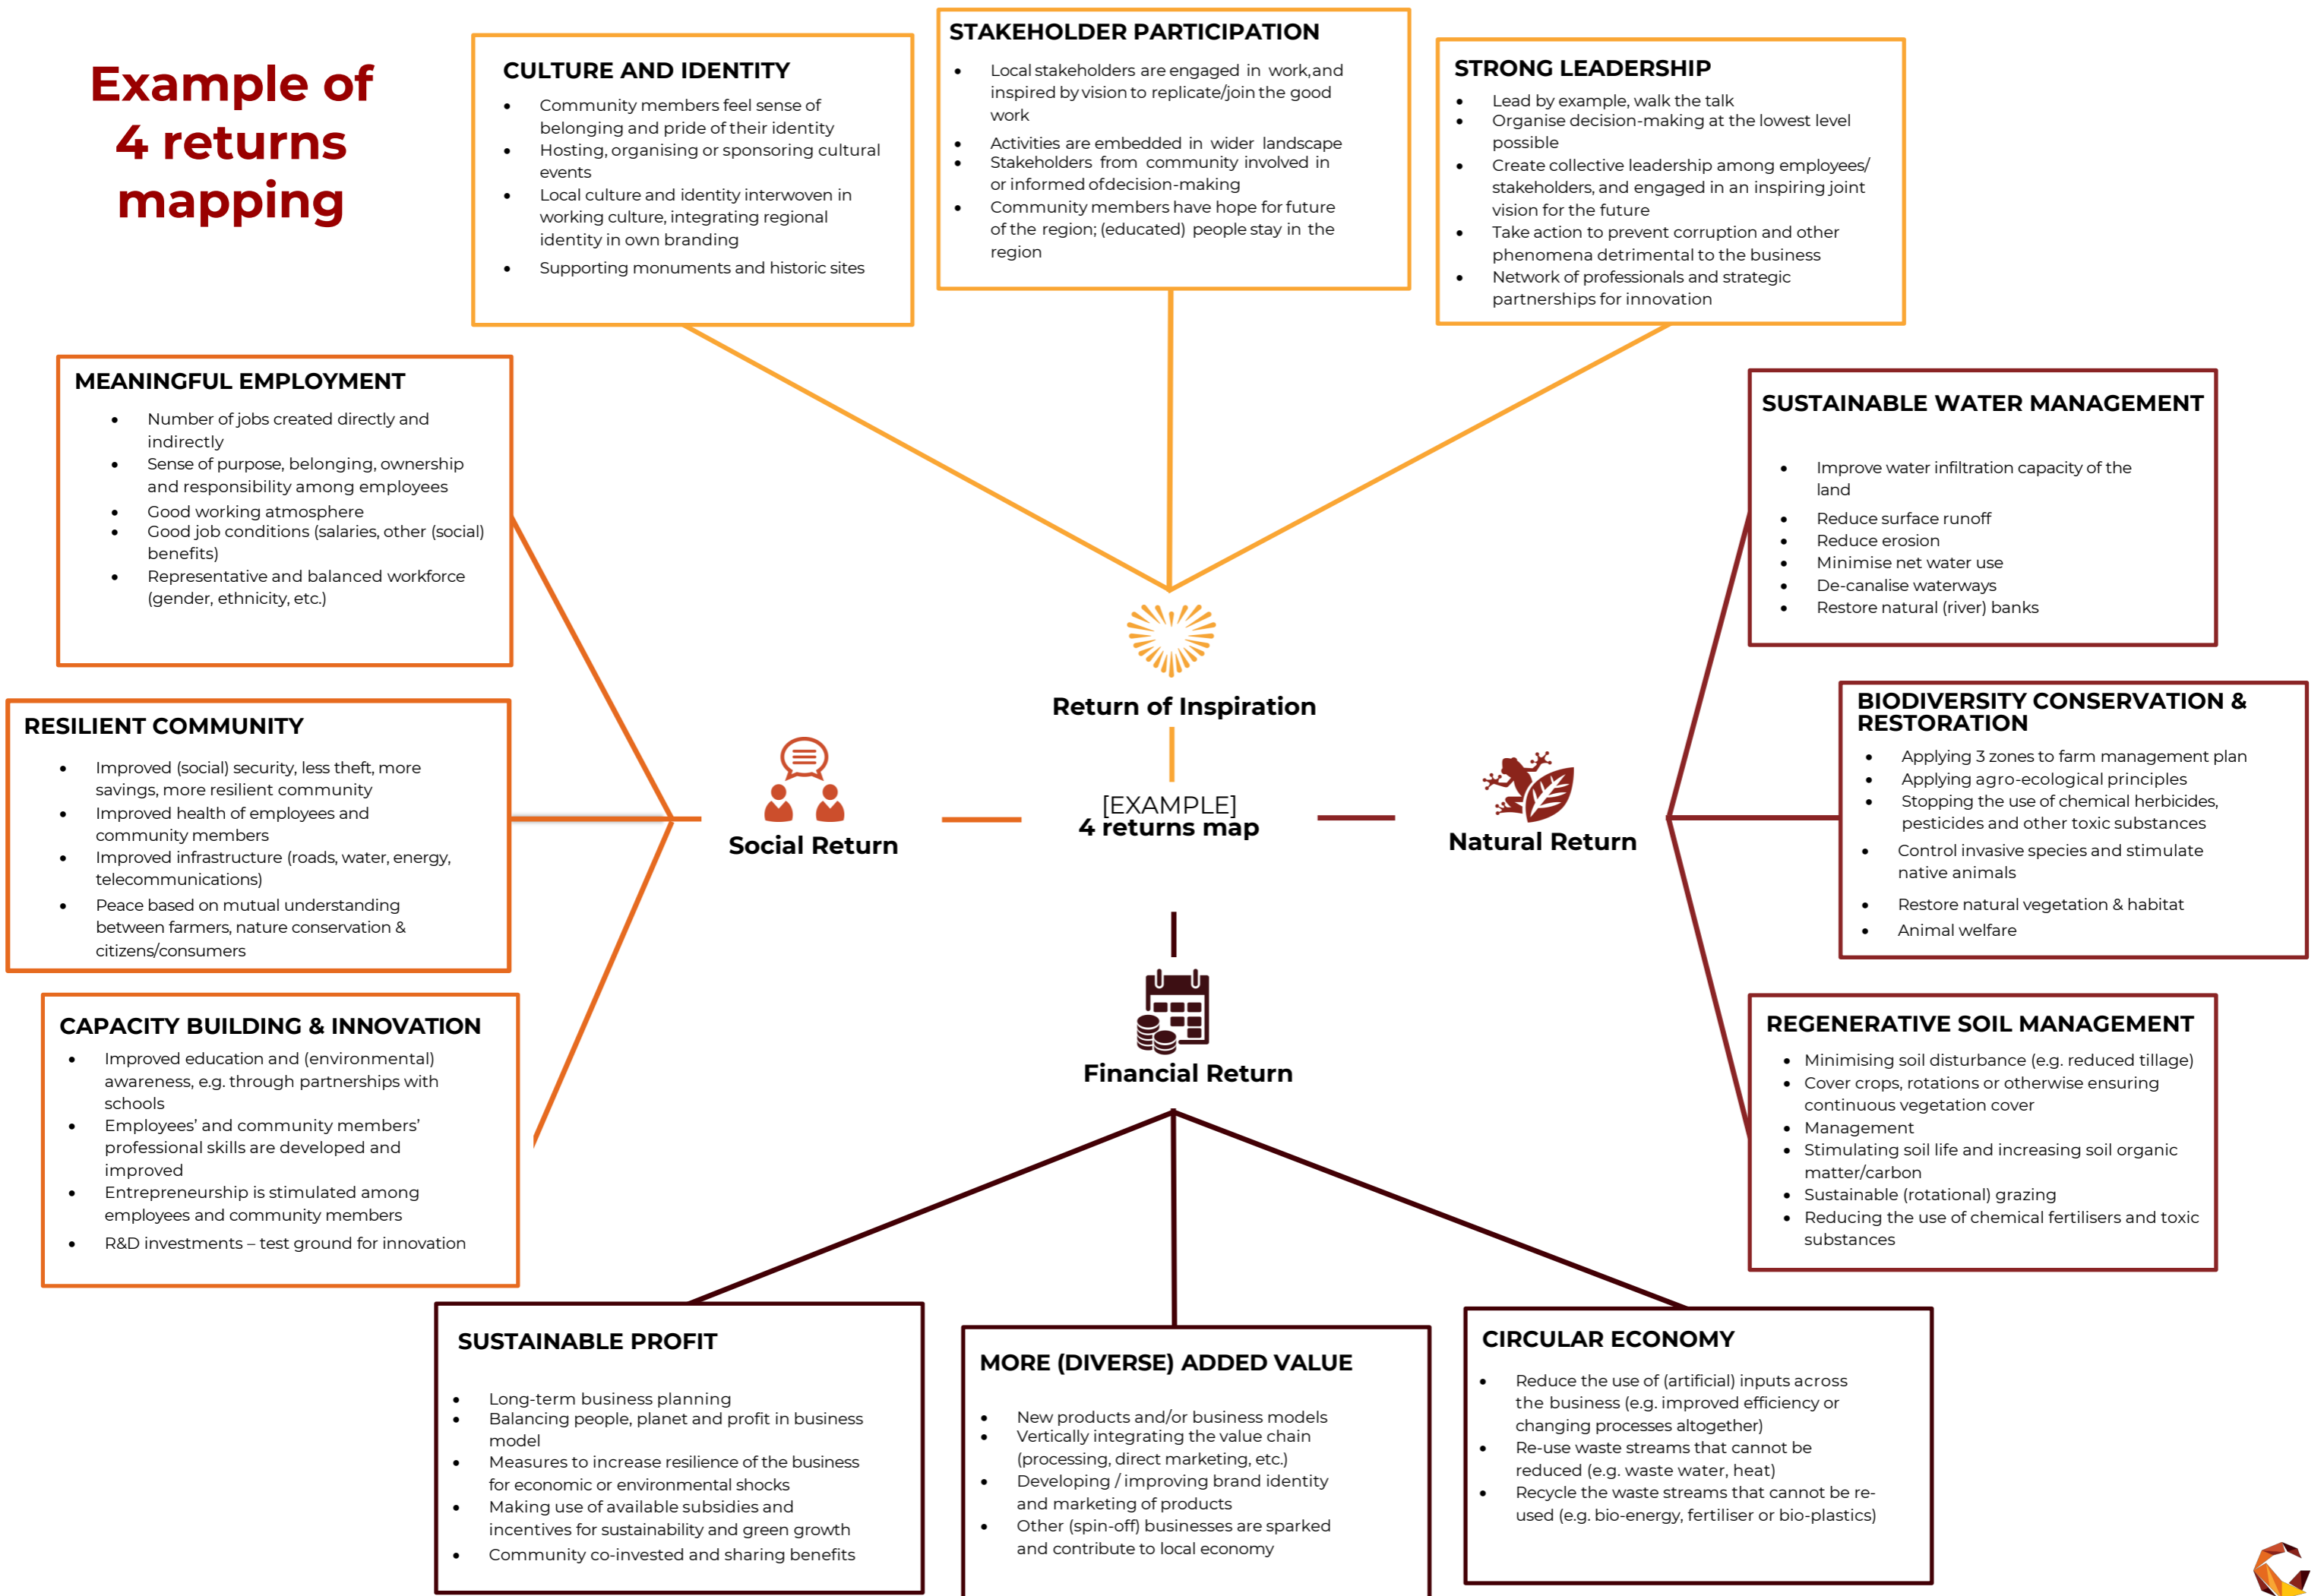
Example of 4 returns mapping

CULTURE AND IDENTITY
- Community members feel sense of belonging and pride of their identity
- Hosting, organising or sponsoring cultural events
- Local culture and identity interwoven in working culture, integrating regional identity in own branding
- Supporting monuments and historic sites

STAKEHOLDER PARTICIPATION
- Local stakeholders are engaged in work,and inspired by vision to replicate/join the good work
- Activities are embedded in wider landscape
- Stakeholders from community involved in or informed ofdecision-making
- Community members have hope for future of the region; (educated) people stay in the region

STRONG LEADERSHIP
- Lead by example, walk the talk
- Organise decision-making at the lowest level possible
- Create collective leadership among employees/ stakeholders, and engaged in an inspiring joint vision for the future
- Take action to prevent corruption and other phenomena detrimental to the business
- Network of professionals and strategic partnerships for innovation

MEANINGFUL EMPLOYMENT
- Number of jobs created directly and indirectly
- Sense of purpose, belonging, ownership and responsibility among employees
- Good working atmosphere
- Good job conditions (salaries, other (social) benefits)
- Representative and balanced workforce (gender, ethnicity, etc.)

SUSTAINABLE WATER MANAGEMENT
- Improve water infiltration capacity of the land
- Reduce surface runoff
- Reduce erosion
- Minimise net water use
- De-canalise waterways
- Restore natural (river) banks

Return of Inspiration

RESILIENT COMMUNITY
- Improved (social) security, less theft, more savings, more resilient community
- Improved health of employees and community members
- Improved infrastructure (roads, water, energy, telecommunications)
- Peace based on mutual understanding between farmers, nature conservation & citizens/consumers

Social Return

[EXAMPLE]
4 returns map

Natural Return

BIODIVERSITY CONSERVATION & RESTORATION
- Applying 3 zones to farm management plan
- Applying agro-ecological principles
- Stopping the use of chemical herbicides, pesticides and other toxic substances
- Control invasive species and stimulate native animals
- Restore natural vegetation & habitat
- Animal welfare

CAPACITY BUILDING & INNOVATION
- Improved education and (environmental) awareness, e.g. through partnerships with schools
- Employees' and community members' professional skills are developed and improved
- Entrepreneurship is stimulated among employees and community members
- R&D investments – test ground for innovation

Financial Return

REGENERATIVE SOIL MANAGEMENT
- Minimising soil disturbance (e.g. reduced tillage)
- Cover crops, rotations or otherwise ensuring continuous vegetation cover
- Management
- Stimulating soil life and increasing soil organic matter/carbon
- Sustainable (rotational) grazing
- Reducing the use of chemical fertilisers and toxic substances

SUSTAINABLE PROFIT
- Long-term business planning
- Balancing people, planet and profit in business model
- Measures to increase resilience of the business for economic or environmental shocks
- Making use of available subsidies and incentives for sustainability and green growth
- Community co-invested and sharing benefits

MORE (DIVERSE) ADDED VALUE
- New products and/or business models
- Vertically integrating the value chain (processing, direct marketing, etc.)
- Developing / improving brand identity and marketing of products
- Other (spin-off) businesses are sparked and contribute to local economy

CIRCULAR ECONOMY
- Reduce the use of (artificial) inputs across the business (e.g. improved efficiency or changing processes altogether)
- Re-use waste streams that cannot be reduced (e.g. waste water, heat)
- Recycle the waste streams that cannot be re-used (e.g. bio-energy, fertiliser or bio-plastics)